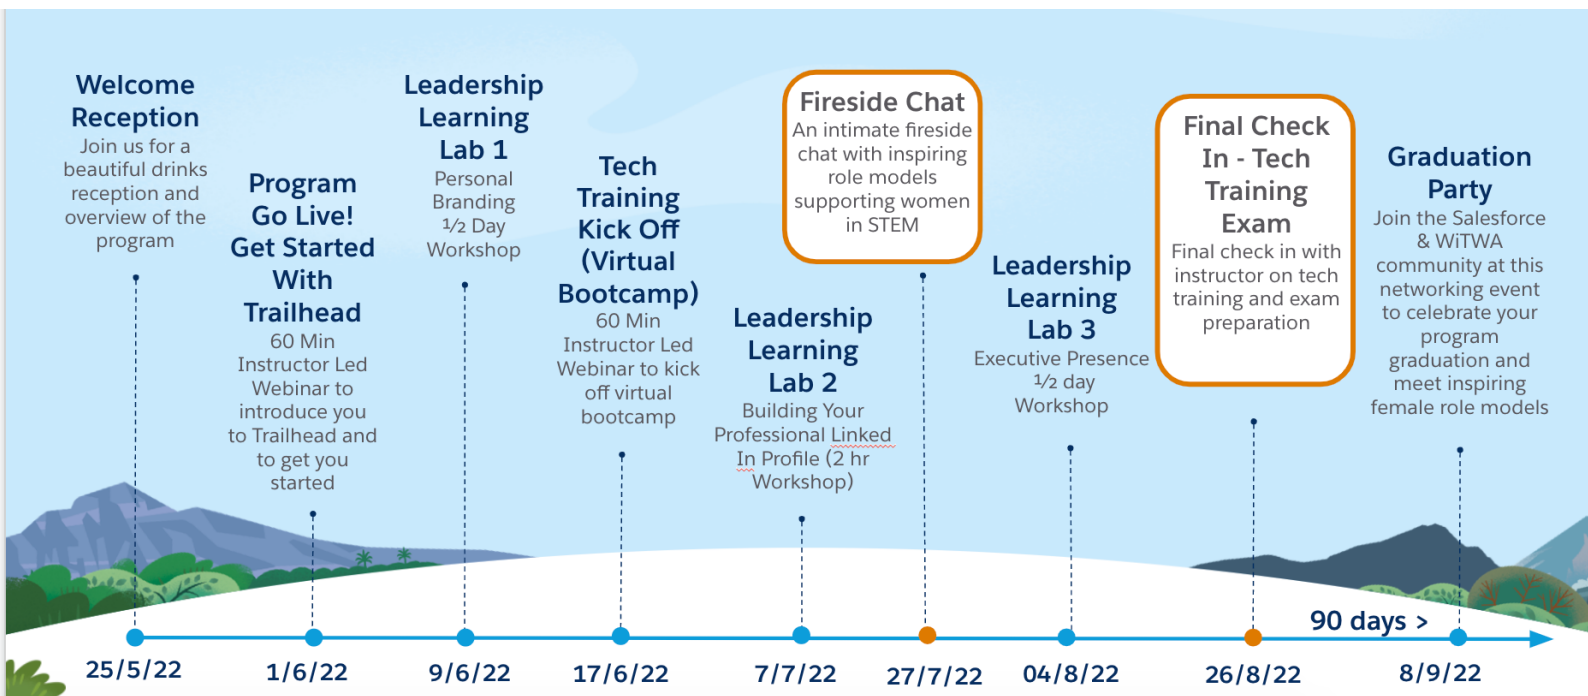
Welcome Reception
Join us for a beautiful drinks reception and overview of the program

Program Go Live! Get Started With Trailhead
60 Min Instructor Led Webinar to introduce you to Trailhead and to get you started

Leadership Learning Lab 1
Personal Branding ½ Day Workshop

Tech Training Kick Off (Virtual Bootcamp)
60 Min Instructor Led Webinar to kick off virtual bootcamp

Leadership Learning Lab 2
Building Your Professional Linked In Profile (2 hr Workshop)

Fireside Chat
An intimate fireside chat with inspiring role models supporting women in STEM

Leadership Learning Lab 3
Executive Presence ½ day Workshop

Final Check In - Tech Training Exam
Final check in with instructor on tech training and exam preparation

Graduation Party
Join the Salesforce & WiTWA community at this networking event to celebrate your program graduation and meet inspiring female role models

90 days >

25/5/22 1/6/22 9/6/22 17/6/22 7/7/22 27/7/22 04/8/22 26/8/22 8/9/22